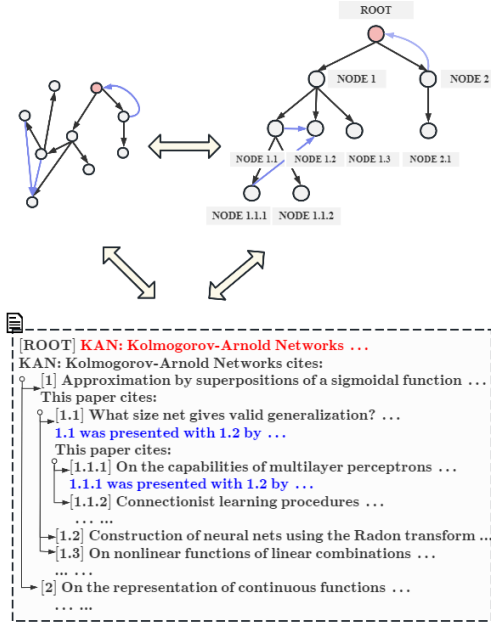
ROOT

NODE 1

NODE 2

NODE 1.1

NODE 1.2

NODE 1.3

NODE 2.1

NODE 1.1.1

NODE 1.1.2

[ROOT] KAN: Kolmogorov-Arnold Networks ...
KAN: Kolmogorov-Arnold Networks cites:
[1] Approximation by superpositions of a sigmoidal function ...
This paper cites:
[1.1] What size net gives valid generalization? ...
1.1 was presented with 1.2 by ...
This paper cites:
[1.1.1] On the capabilities of multilayer perceptrons ...
1.1.1 was presented with 1.2 by ...
[1.1.2] Connectionist learning procedures ...
... ...
[1.2] Construction of neural nets using the Radon transform ...
[1.3] On nonlinear functions of linear combinations ...
[2] On the representation of continuous functions ...
... ...